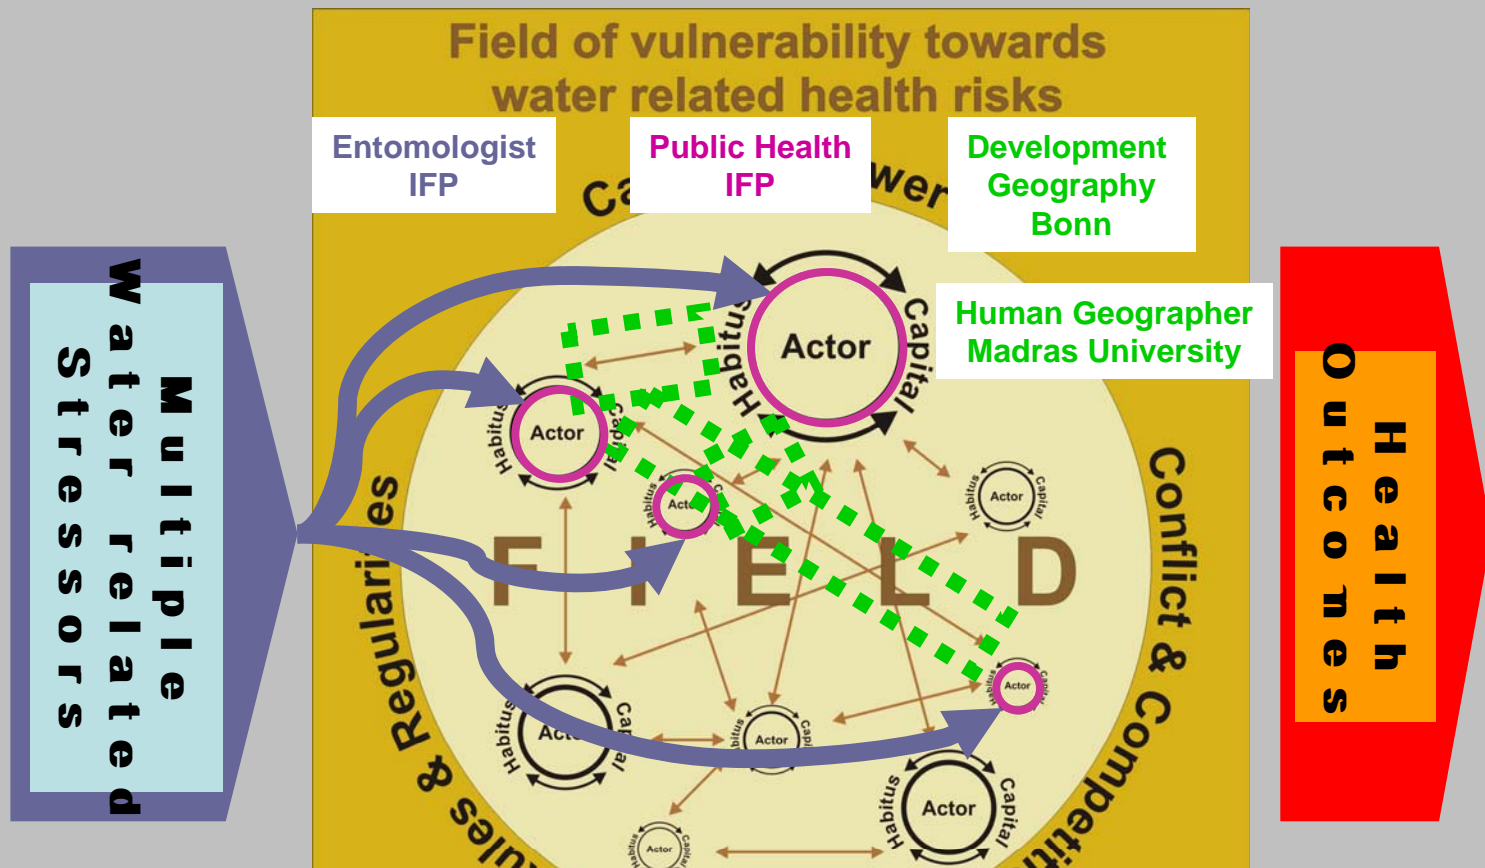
Multiple Water related Stressors

Field of vulnerability towards water related health risks

Entomologist IFP

Public Health IFP

Development Geography Bonn

Human Geographer Madras University

Ca

wer

Actor

Habitus

Capital

Actor

Habitus

Capital

Act

Habitus

Actor

Habitus

Capital

Actor

Habitus

Capital

FIELD

Conflict & Competiti

ules & Regularities

Act

Habitus

Cap

Actor

bitus

Capi

Actor

Habitus

Capital

Actor

Habitus

Capital

Health Outcomes